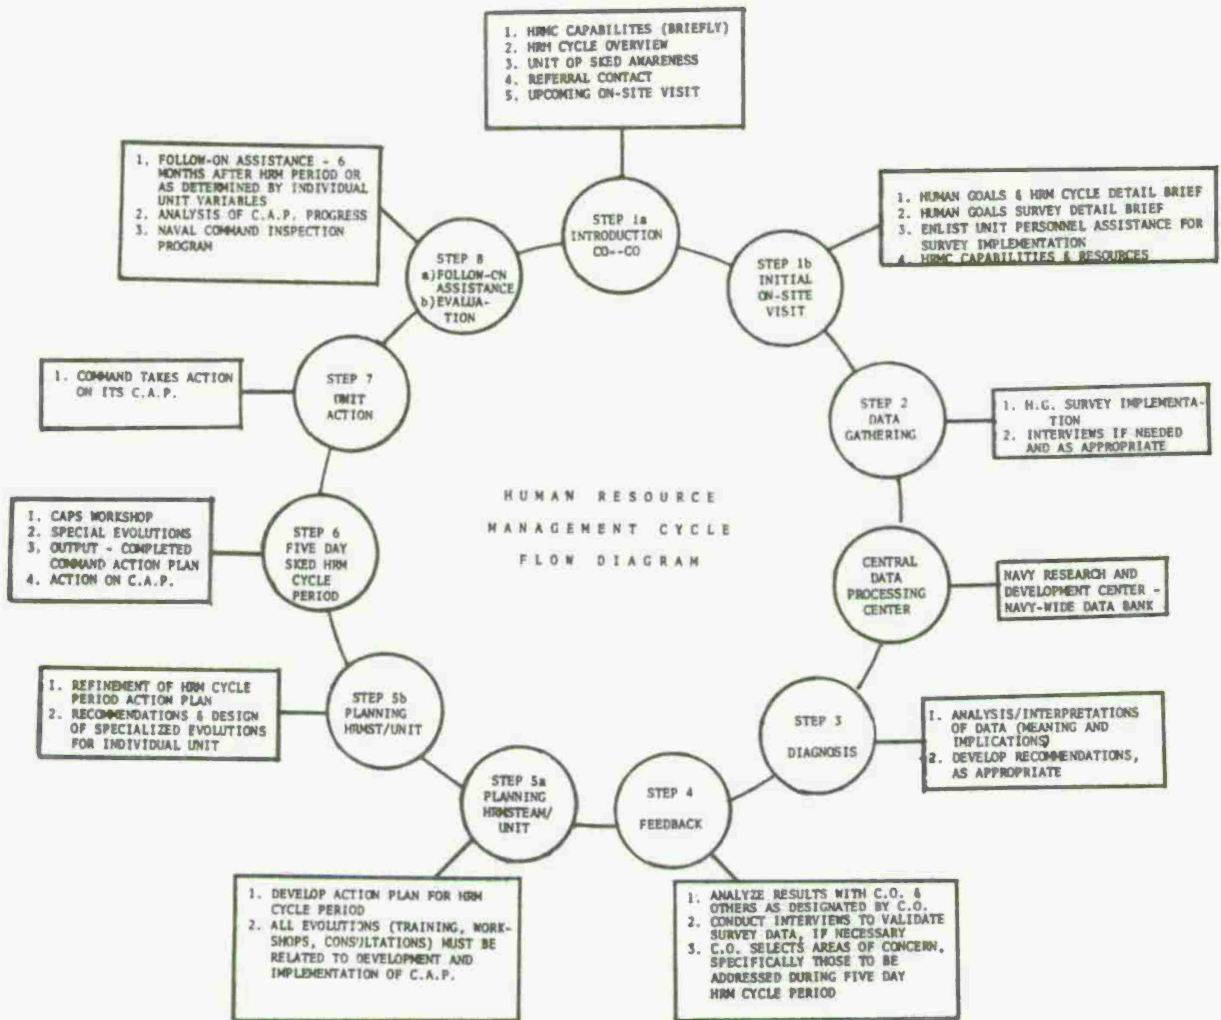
1. HRMC CAPABILITES (BRIEFLY)
2. HRM CYCLE OVERVIEW
3. UNIT OP SKED AWARENESS
4. REFERRAL CONTACT
5. UPCOMING ON-SITE VISIT

1. FOLLOW-ON ASSISTANCE - 6 MONTHS AFTER HRM PERIOD OR AS DETERMINED BY INDIVIDUAL UNIT VARIABLES
2. ANALYSIS OF C.A.P. PROGRESS
3. NAVAL COMMAND INSPECTION PROGRAM

STEP 1a INTRODUCTION CO--CO

1. HUMAN GOALS & HRM CYCLE DETAIL BRIEF
2. HUMAN GOALS SURVEY DETAIL BRIEF
3. ENLIST UNIT PERSONNEL ASSISTANCE FOR SURVEY IMPLEMENTATION
4. HRMC CAPABILITIES & RESOURCES

STEP 8 a) FOLLOW-CN ASSISTANCE b) EVALUATION

STEP 1b INITIAL ON-SITE VISIT

1. COMMAND TAKES ACTION ON ITS C.A.P.

STEP 7 UNIT ACTION

STEP 2 DATA GATHERING

1. H.G. SURVEY IMPLEMENTATION
2. INTERVIEWS IF NEEDED AND AS APPROPRIATE

HUMAN RESOURCE MANAGEMENT CYCLE FLOW DIAGRAM

1. CAPS WORKSHOP
2. SPECIAL EVOLUTIONS
3. OUTPUT - COMPLETED COMMAND ACTION PLAN
4. ACTION ON C.A.P.

STEP 6 FIVE DAY SKED HRM CYCLE PERIOD

CENTRAL DATA PROCESSING CENTER

NAVY RESEARCH AND DEVELOPMENT CENTER - NAVY-WIDE DATA BANK

1. REFINEMENT OF HRM CYCLE PERIOD ACTION PLAN
2. RECOMMENDATIONS & DESIGN OF SPECIALIZED EVOLUTIONS FOR INDIVIDUAL UNIT

STEP 5b PLANNING HRMST/UNIT

STEP 3 DIAGNOSIS

1. ANALYSIS/INTERPRETATIONS OF DATA (MEANING AND IMPLICATIONS)
2. DEVELOP RECOMMENDATIONS, AS APPROPRIATE

STEP 5a PLANNING HRMSTEAM/ UNIT

STEP 4 FEEDBACK

1. DEVELOP ACTION PLAN FOR HRM CYCLE PERIOD
2. ALL EVOLUTIONS (TRAINING, WORKSHOPS, CONSULTATIONS) MUST BE RELATED TO DEVELOPMENT AND IMPLEMENTATION OF C.A.P.

1. ANALYZE RESULTS WITH C.O. & OTHERS AS DESIGNATED BY C.O.
2. CONDUCT INTERVIEWS TO VALIDATE SURVEY DATA, IF NECESSARY
3. C.O. SELECTS AREAS OF CONCERN, SPECIFICALLY THOSE TO BE ADDRESSED DURING FIVE DAY HRM CYCLE PERIOD